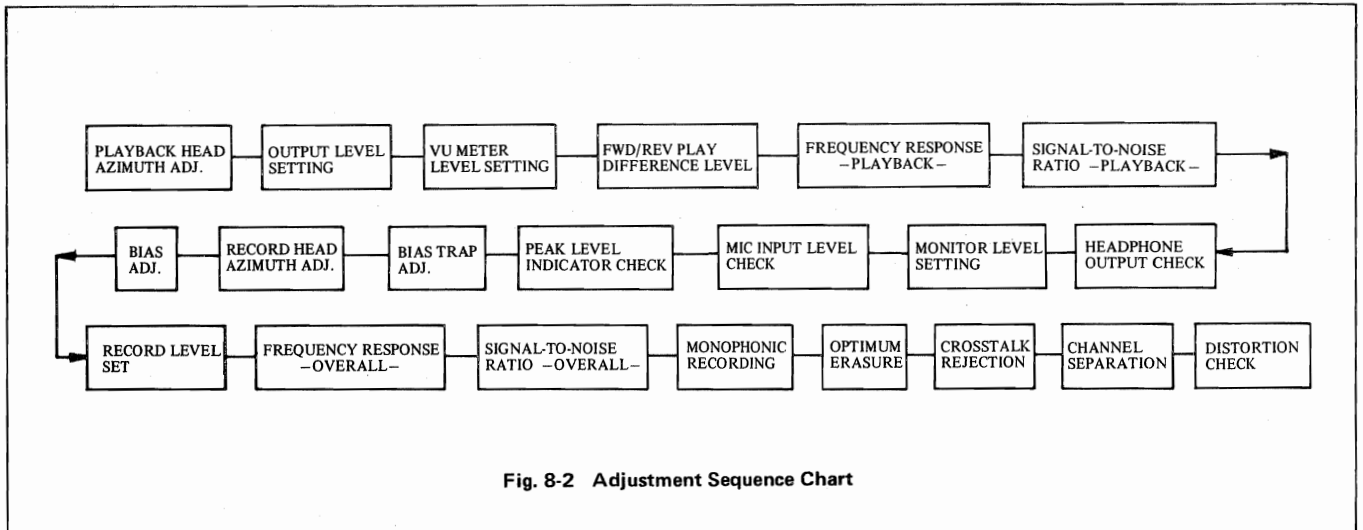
PLAYBACK HEAD AZIMUTH ADJ.

OUTPUT LEVEL SETTING

VU METER LEVEL SETTING

FWD/REV PLAY DIFFERENCE LEVEL

FREQUENCY RESPONSE –PLAYBACK–

SIGNAL-TO-NOISE RATIO –PLAYBACK–

HEADPHONE OUTPUT CHECK

MONITOR LEVEL SETTING

MIC INPUT LEVEL CHECK

PEAK LEVEL INDICATOR CHECK

BIAS TRAP ADJ.

RECORD HEAD AZIMUTH ADJ.

BIAS ADJ.

RECORD LEVEL SET

FREQUENCY RESPONSE –OVERALL–

SIGNAL-TO-NOISE RATIO –OVERALL–

MONOPHONIC RECORDING

OPTIMUM ERASURE

CROSSTALK REJECTION

CHANNEL SEPARATION

DISTORTION CHECK

Fig. 8-2 Adjustment Sequence Chart